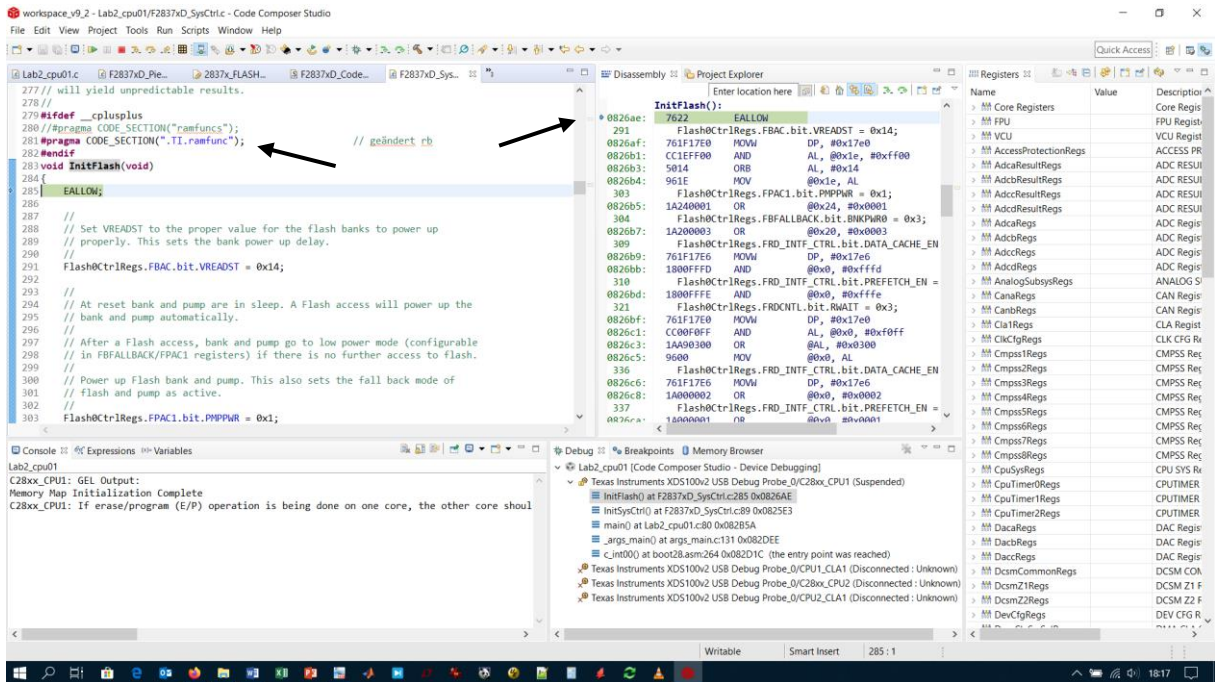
workspace_v9_2 - Lab2_cpu01/F2837xD_SysCtrl.c - Code Composer Studio

File Edit View Project Tools Run Scripts Window Help

Quick Access

Lab2_cpu01.c | F2837xD_Pie... | 2837x_FLASH... | F2837xD_Code... | F2837xD_Sys...

277 // will yield unpredictable results.
278 //
279 #ifdef __cplusplus
280 //#pragma CODE_SECTION("ramfuncs");
281 #pragma CODE_SECTION(".TI.ramfunc");          // geändert rb
282 #endif
283 void InitFlash(void)
284 {
285     EALLOW;
286
287     //
288     // Set VREADST to the proper value for the flash banks to power up
289     // properly. This sets the bank power up delay.
290     //
291     Flash0CtrlRegs.FBAC.bit.VREADST = 0x14;
292
293     //
294     // At reset bank and pump are in sleep. A Flash access will power up the
295     // bank and pump automatically.
296     //
297     // After a Flash access, bank and pump go to low power mode (configurable
298     // in FBFALLBACK/FPAC1 registers) if there is no further access to flash.
299     //
300     // Power up Flash bank and pump. This also sets the fall back mode of
301     // flash and pump as active.
302     //
303     Flash0CtrlRegs.FPAC1.bit.PMPPWR = 0x1;

Disassembly | Project Explorer

Enter location here

InitFlash():
0826ae:   7622        EALLOW
291         Flash0CtrlRegs.FBAC.bit.VREADST = 0x14;
0826af:   761F17E0    MOVW    DP, #0x17e0
0826b1:   CC1EFF00    AND     AL, @0x1e, #0xff00
0826b3:   5014        ORB     AL, #0x14
0826b4:   961E        MOV     @0x1e, AL
303         Flash0CtrlRegs.FPAC1.bit.PMPPWR = 0x1;
0826b5:   1A240001    OR      @0x24, #0x0001
304         Flash0CtrlRegs.FBFALLBACK.bit.BNKPWR0 = 0x3;
0826b7:   1A200003    OR      @0x20, #0x0003
309         Flash0CtrlRegs.FRD_INTF_CTRL.bit.DATA_CACHE_EN
0826b9:   761F17E6    MOVW    DP, #0x17e6
0826bb:   1800FFFD    AND     @0x0, #0xfffd
310         Flash0CtrlRegs.FRD_INTF_CTRL.bit.PREFETCH_EN =
0826bd:   1800FFFE    AND     @0x0, #0xfffe
321         Flash0CtrlRegs.FRDCNTL.bit.RWAIT = 0x3;
0826bf:   761F17E0    MOVW    DP, #0x17e0
0826c1:   CC00F0FF    AND     AL, @0x0, #0xf0ff
0826c3:   1AA90300    OR      @AL, #0x0300
0826c5:   9600        MOV     @0x0, AL
336         Flash0CtrlRegs.FRD_INTF_CTRL.bit.DATA_CACHE_EN
0826c6:   761F17E6    MOVW    DP, #0x17e6
0826c8:   1A000002    OR      @0x0, #0x0002
337         Flash0CtrlRegs.FRD_INTF_CTRL.bit.PREFETCH_EN =
0826ca:   1A000001    OR      @0x0, #0x0001

Registers

| Name | Value | Description |
|---|---|---|
| Core Registers | | Core Regis |
| FPU | | FPU Regis |
| VCU | | VCU Regist |
| AccessProtectionRegs | | ACCESS PR |
| AdcaResultRegs | | ADC RESUL |
| AdcbResultRegs | | ADC RESUL |
| AdccResultRegs | | ADC RESUL |
| AdcdResultRegs | | ADC RESUL |
| AdcaRegs | | ADC Regis |
| AdcbRegs | | ADC Regis |
| AdccRegs | | ADC Regis |
| AdcdRegs | | ADC Regis |
| AnalogSubsysRegs | | ANALOG S |
| CanaRegs | | CAN Regis |
| CanbRegs | | CAN Regis |
| Cla1Regs | | CLA Regist |
| ClkCfgRegs | | CLK CFG Re |
| Cmpss1Regs | | CMPSS Re |
| Cmpss2Regs | | CMPSS Re |
| Cmpss3Regs | | CMPSS Re |
| Cmpss4Regs | | CMPSS Re |
| Cmpss5Regs | | CMPSS Re |
| Cmpss6Regs | | CMPSS Re |
| Cmpss7Regs | | CMPSS Re |
| Cmpss8Regs | | CMPSS Re |
| CpuSysRegs | | CPU SYS Re |
| CpuTimer0Regs | | CPUTIMER |
| CpuTimer1Regs | | CPUTIMER |
| CpuTimer2Regs | | CPUTIMER |
| DacaRegs | | DAC Regis |
| DacbRegs | | DAC Regis |
| DaccRegs | | DAC Regis |
| DcsmCommonRegs | | DCSM CON |
| DcsmZ1Regs | | DCSM Z1 F |
| DcsmZ2Regs | | DCSM Z2 F |
| DevCfgRegs | | DEV CFG R |

Console | Expressions | Variables

Lab2_cpu01
C28xx_CPU1: GEL Output:
Memory Map Initialization Complete
C28xx_CPU1: If erase/program (E/P) operation is being done on one core, the other core shoul

Debug | Breakpoints | Memory Browser

Lab2_cpu01 [Code Composer Studio - Device Debugging]
Texas Instruments XDS100v2 USB Debug Probe_0/C28xx_CPU1 (Suspended)
InitFlash() at F2837xD_SysCtrl.c:285 0x0826AE
InitSysCtrl() at F2837xD_SysCtrl.c:89 0x0825E3
main() at Lab2_cpu01.c:80 0x082B5A
_args_main() at args_main.c:131 0x082DEE
c_int00() at boot28.asm:264 0x082D1C (the entry point was reached)
Texas Instruments XDS100v2 USB Debug Probe_0/CPU1_CLA1 (Disconnected : Unknown)
Texas Instruments XDS100v2 USB Debug Probe_0/C28xx_CPU2 (Disconnected : Unknown)
Texas Instruments XDS100v2 USB Debug Probe_0/CPU2_CLA1 (Disconnected : Unknown)

Writable | Smart Insert | 285 : 1

18:17